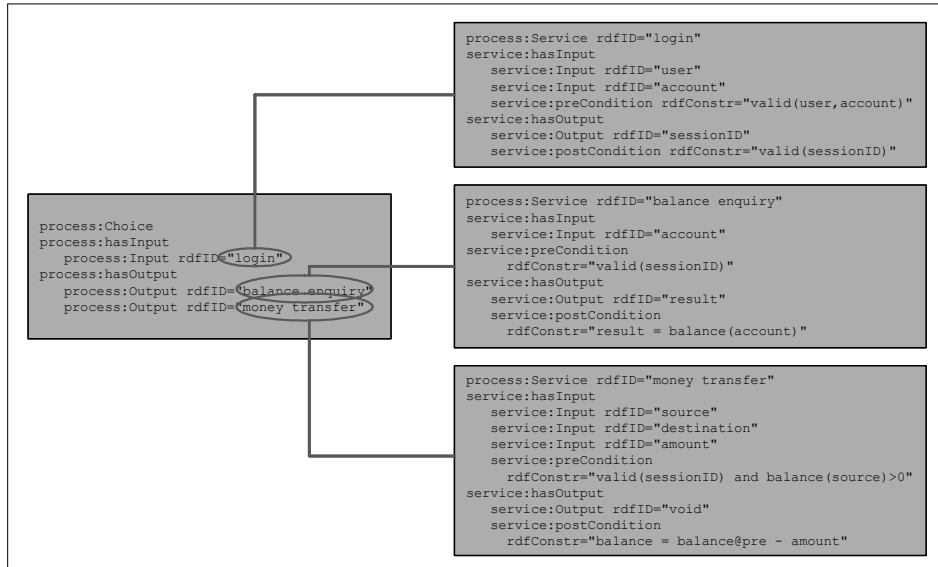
process:Service rdfID="login"
service:hasInput
service:Input rdfID="user"
service:Input rdfID="account"
service:preCondition rdfConstr="valid(user,account)"
service:hasOutput
service:Output rdfID="sessionID"
service:postCondition rdfConstr="valid(sessionID)"

process:Choice
process:hasInput
process:Input rdfID="login"
process:hasOutput
process:Output rdfID="balance enquiry"
process:Output rdfID="money transfer"

process:Service rdfID="balance enquiry"
service:hasInput
service:Input rdfID="account"
service:preCondition
rdfConstr="valid(sessionID)"
service:hasOutput
service:Output rdfID="result"
service:postCondition
rdfConstr="result = balance(account)"

process:Service rdfID="money transfer"
service:hasInput
service:Input rdfID="source"
service:Input rdfID="destination"
service:Input rdfID="amount"
service:preCondition
rdfConstr="valid(sessionID) and balance(source)>0"
service:hasOutput
service:Output rdfID="void"
service:postCondition
rdfConstr="balance = balance@pre - amount"